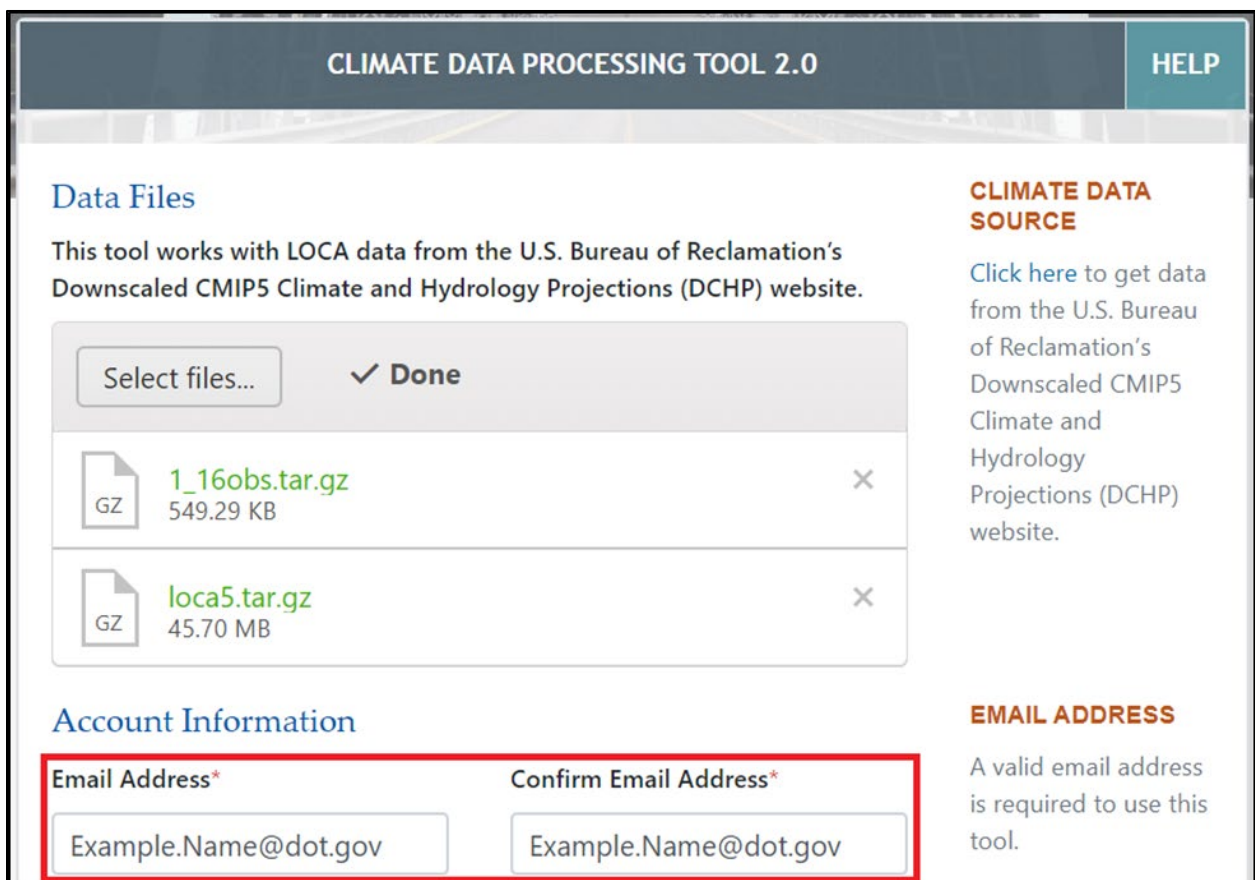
CLIMATE DATA PROCESSING TOOL 2.0

HELP

Data Files

This tool works with LOCA data from the U.S. Bureau of Reclamation's Downscaled CMIP5 Climate and Hydrology Projections (DCHP) website.

Select files...

✓ Done

GZ
1_16obs.tar.gz
549.29 KB
×

GZ
loca5.tar.gz
45.70 MB
×

Account Information

Email Address*

Example.Name@dot.gov

Confirm Email Address*

Example.Name@dot.gov

CLIMATE DATA SOURCE

Click here to get data from the U.S. Bureau of Reclamation's Downscaled CMIP5 Climate and Hydrology Projections (DCHP) website.

EMAIL ADDRESS

A valid email address is required to use this tool.